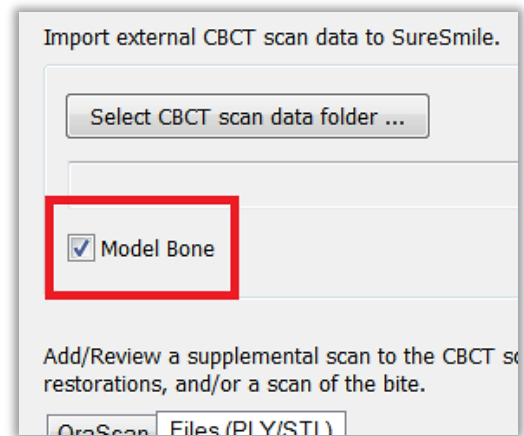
Import external CBCT scan data to SureSmile.

Select CBCT scan data folder ...

Model Bone

Add/Review a supplemental scan to the CBCT sc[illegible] restorations, and/or a scan of the bite.

OraScan

Files (PLY/STL)